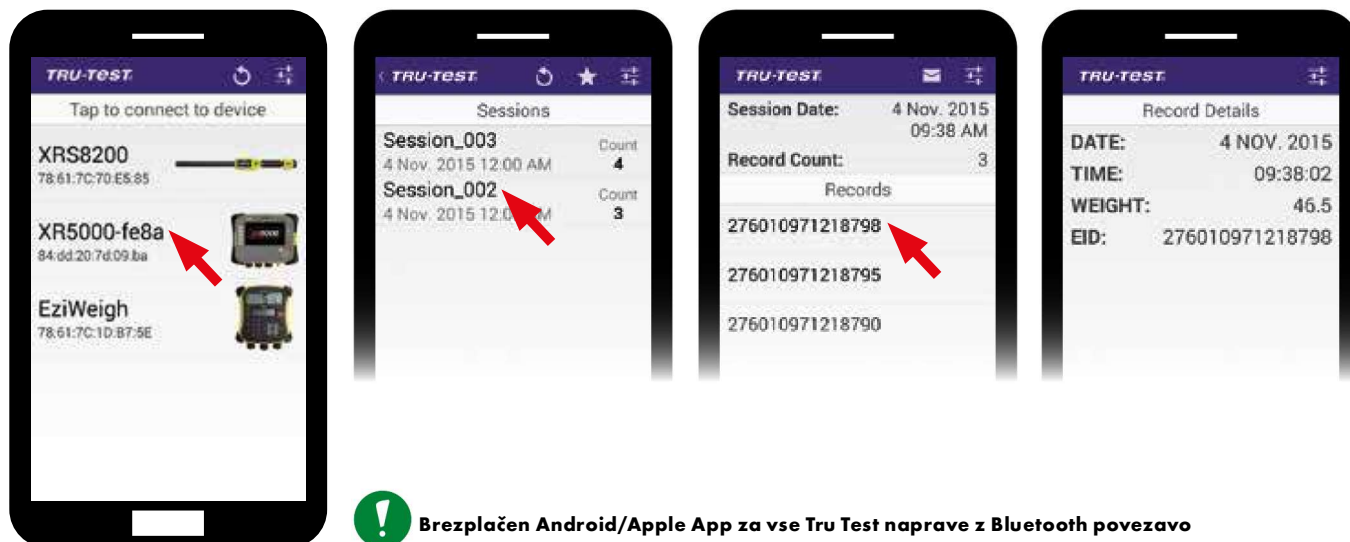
TRU-TEST

Tap to connect to device

XRS8200
78:61:7C:70:E5:85

XR5000-fe8a
84:dd:20:7d:09:ba

EziWeigh
78:61:7C:1D:B7:5E

TRU-TEST

Sessions

Session_003
4 Nov. 2015 12:00 AM
Count
4

Session_002
4 Nov. 2015 12:0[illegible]M
Count
3

TRU-TEST

Session Date: 4 Nov. 2015 09:38 AM

Record Count: 3

Records

276010971218798

276010971218795

276010971218790

TRU-TEST

Record Details

DATE: 4 NOV. 2015

TIME: 09:38:02

WEIGHT: 46.5

EID: 276010971218798

!

Brezplačen Android/Apple App za vse Tru Test naprave z Bluetooth povezavo